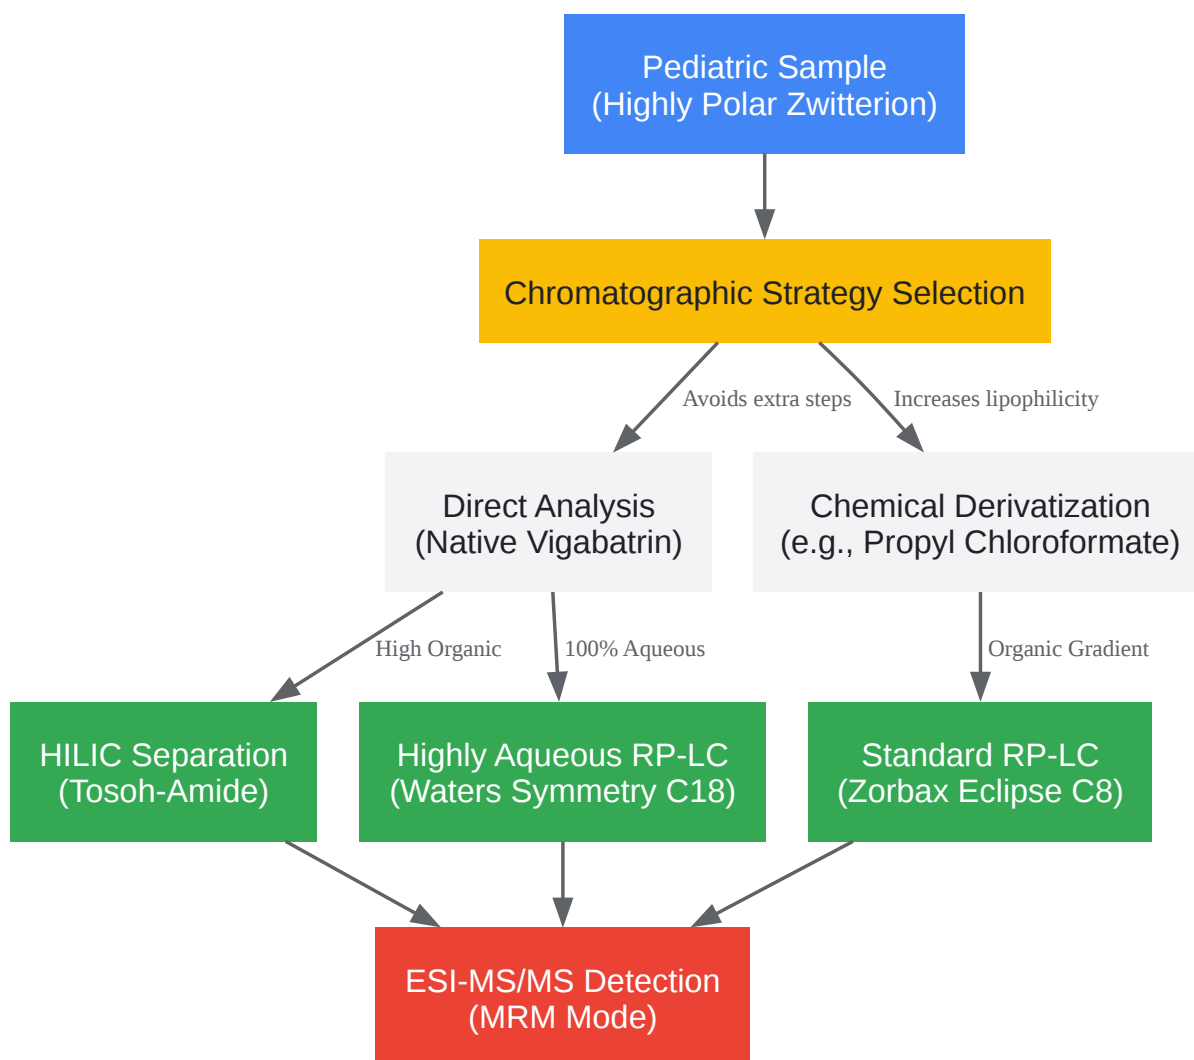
Pediatric Sample
(Highly Polar Zwitterion)

Chromatographic Strategy Selection

Avoids extra steps

Increases lipophilicity

Direct Analysis
(Native Vigabatrin)

Chemical Derivatization
(e.g., Propyl Chloroformate)

High Organic

100% Aqueous

Organic Gradient

HILIC Separation
(Tosoh-Amide)

Highly Aqueous RP-LC
(Waters Symmetry C18)

Standard RP-LC
(Zorbax Eclipse C8)

ESI-MS/MS Detection
(MRM Mode)